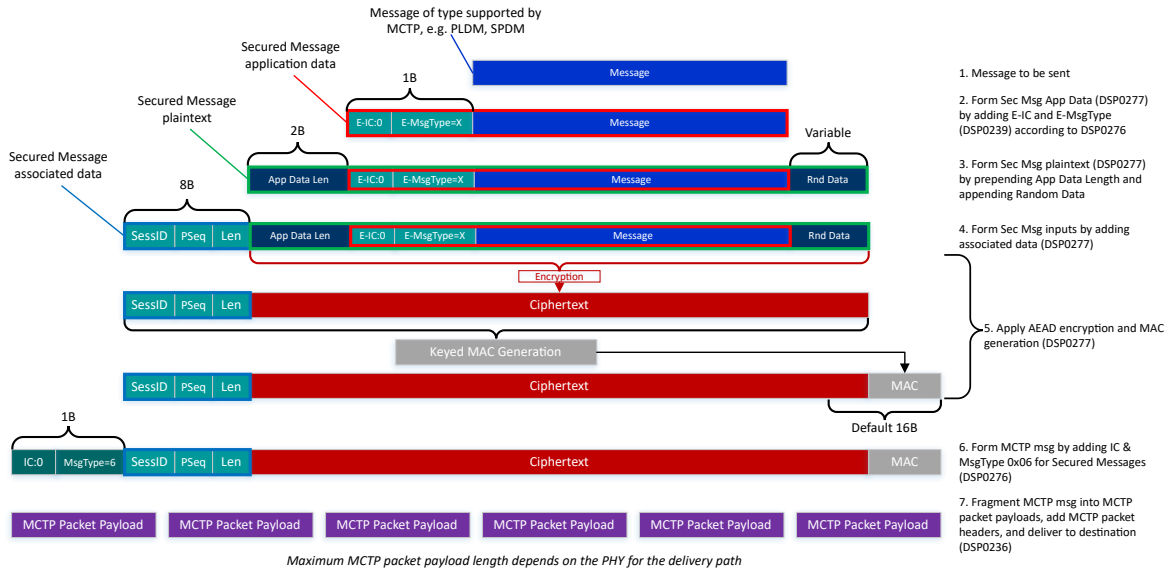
Message of type supported by MCTP, e.g. PLDM, SPDM

Secured Message application data

Secured Message plaintext

Secured Message associated data

Message

1B

E-IC:0 | E-MsgType=X | Message

2B

Variable

App Data Len | E-IC:0 | E-MsgType=X | Message | Rnd Data

8B

SessID | PSeq | Len | App Data Len | E-IC:0 | E-MsgType=X | Message | Rnd Data

Encryption

SessID | PSeq | Len | Ciphertext

Keyed MAC Generation

SessID | PSeq | Len | Ciphertext | MAC

Default 16B

1B

IC:0 | MsgType=6 | SessID | PSeq | Len | Ciphertext | MAC

MCTP Packet Payload | MCTP Packet Payload | MCTP Packet Payload | MCTP Packet Payload | MCTP Packet Payload | MCTP Packet Payload

Maximum MCTP packet payload length depends on the PHY for the delivery path

1. Message to be sent

2. Form Sec Msg App Data (DSP0277) by adding E-IC and E-MsgType (DSP0239) according to DSP0276

3. Form Sec Msg plaintext (DSP0277) by prepending App Data Length and appending Random Data

4. Form Sec Msg inputs by adding associated data (DSP0277)

5. Apply AEAD encryption and MAC generation (DSP0277)

6. Form MCTP msg by adding IC & MsgType 0x06 for Secured Messages (DSP0276)

7. Fragment MCTP msg into MCTP packet payloads, add MCTP packet headers, and deliver to destination (DSP0236)